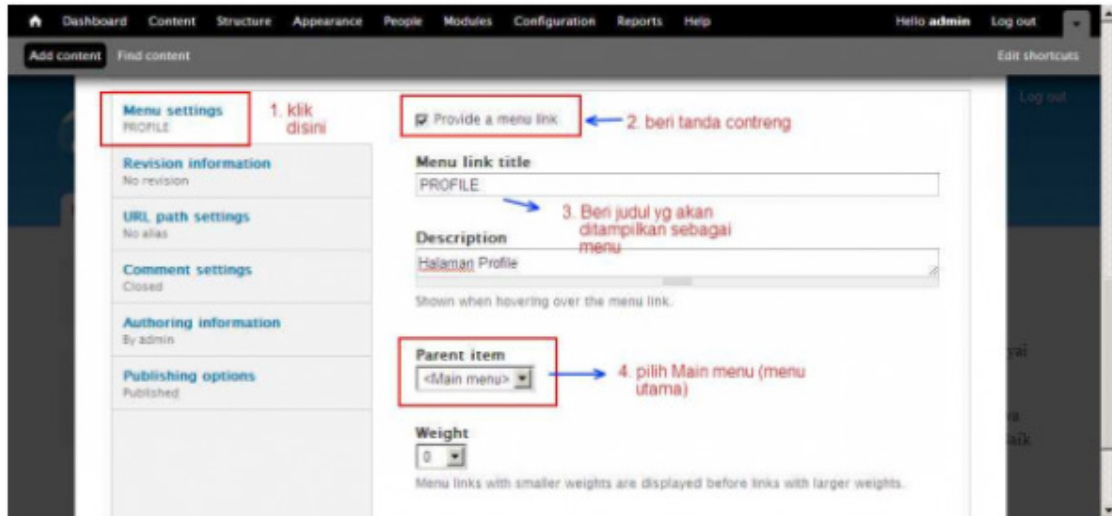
Dashboard Content Structure Appearance People Modules Configuration Reports Help Hello admin Log out

Add content Find content Edit shortcuts

Log out

Menu settings
PROFILE

1. klik disini

Revision information
No revision

URL path settings
No alias

Comment settings
Closed

Authoring information
By admin

Publishing options
Published

Provide a menu link

2. beri tanda contreng

Menu link title
PROFILE

3. Beri judul yg akan ditampilkan sebagai menu

Description
Halaman Profile

Shown when hovering over the menu link.

Parent item
<Main menu>

4. pilih Main menu (menu utama)

Weight
0

Menu links with smaller weights are displayed before links with larger weights.

yai

a
aik